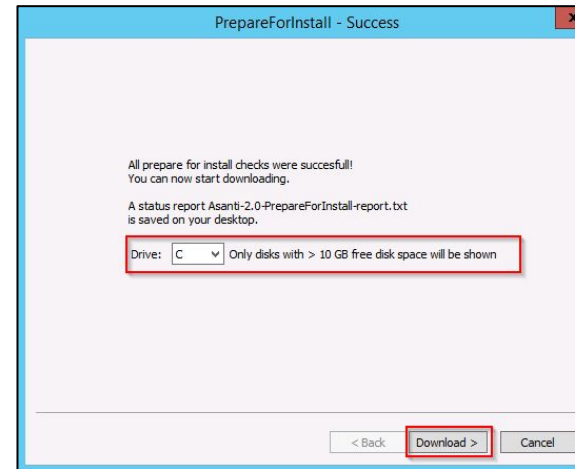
PrepareForInstall - Success

All prepare for install checks were succesfull!
You can now start downloading.

A status report Asanti-2.0-PrepareForInstall-report.txt
is saved on your desktop.

Drive: C Only disks with > 10 GB free disk space will be shown

< Back | Download > | Cancel